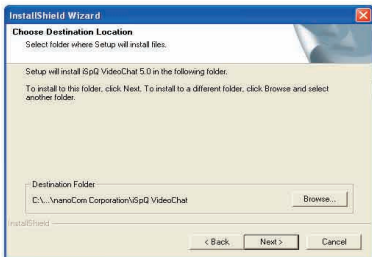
InstallShield Wizard

Choose Destination Location
Select folder where Setup will install files.

Setup will install iSpQ VideoChat 5.0 in the following folder.

To install to this folder, click Next. To install to a different folder, click Browse and select another folder.

Destination Folder
C:\...\nanoCom Corporation\iSpQ VideoChat

Browse...

InstallShield

< Back
Next >
Cancel